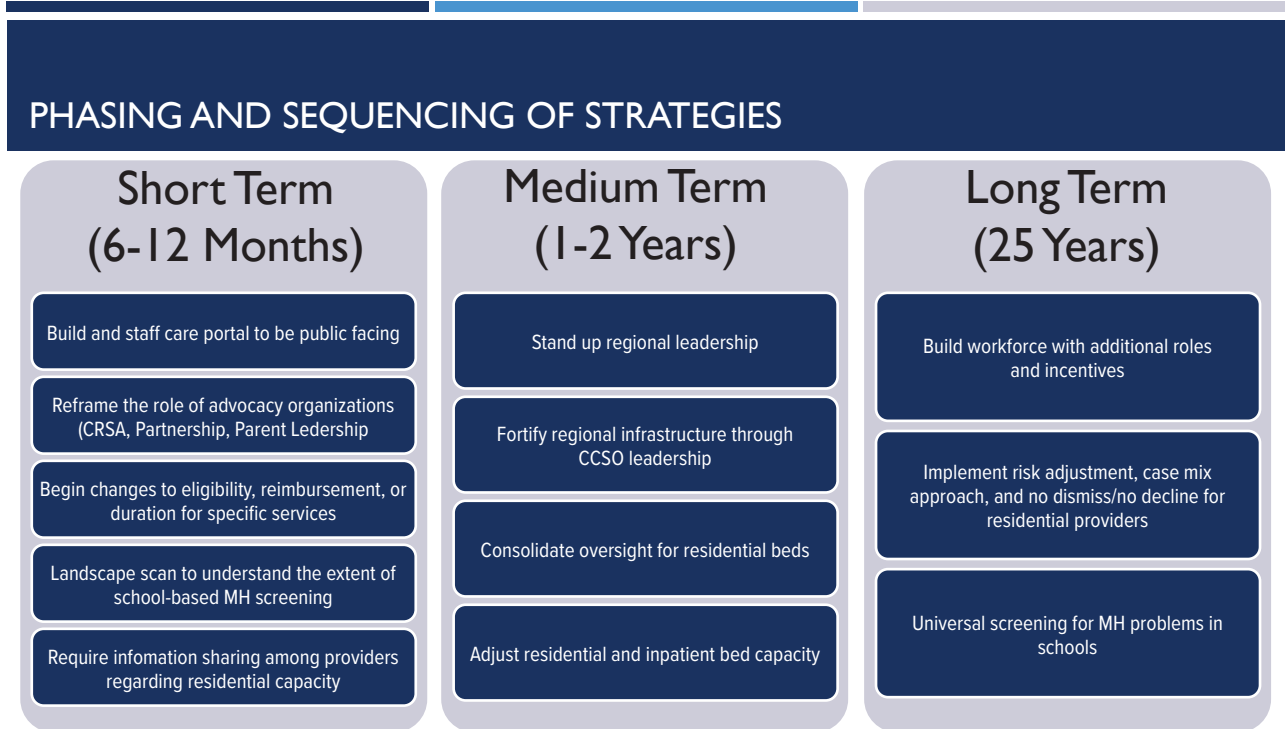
PHASING AND SEQUENCING OF STRATEGIES

Short Term (6-12 Months)

Build and staff care portal to be public facing

Reframe the role of advocacy organizations (CRSA, Partnership, Parent Ledership

Begin changes to eligibility, reimbursement, or duration for specific services

Landscape scan to understand the extent of school-based MH screening

Require infomation sharing among providers regarding residential capacity

Medium Term (1-2 Years)

Stand up regional leadership

Fortify regional infrastructure through CCSO leadership

Consolidate oversight for residential beds

Adjust residential and inpatient bed capacity

Long Term (25 Years)

Build workforce with additional roles and incentives

Implement risk adjustment, case mix approach, and no dismiss/no decline for residential providers

Universal screening for MH problems in schools